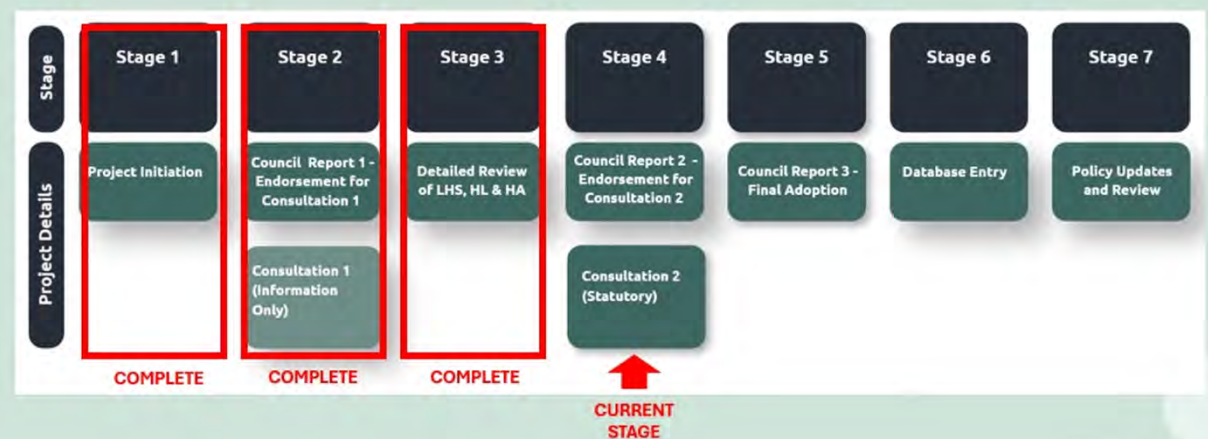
| Stage | Stage 1 | Stage 2 | Stage 3 | Stage 4 | Stage 5 | Stage 6 | Stage 7 |
|---|---|---|---|---|---|---|---|
| Project Details | Project Initiation | Council Report 1 - Endorsement for Consultation 1 | Detailed Review of LHS, HL & HA | Council Report 2 - Endorsement for Consultation 2 | Council Report 3 - Final Adoption | Database Entry | Policy Updates and Review |
| | | Consultation 1 (Information Only) | | Consultation 2 (Statutory) | | | |
| | COMPLETE | COMPLETE | COMPLETE | CURRENT STAGE | | | |